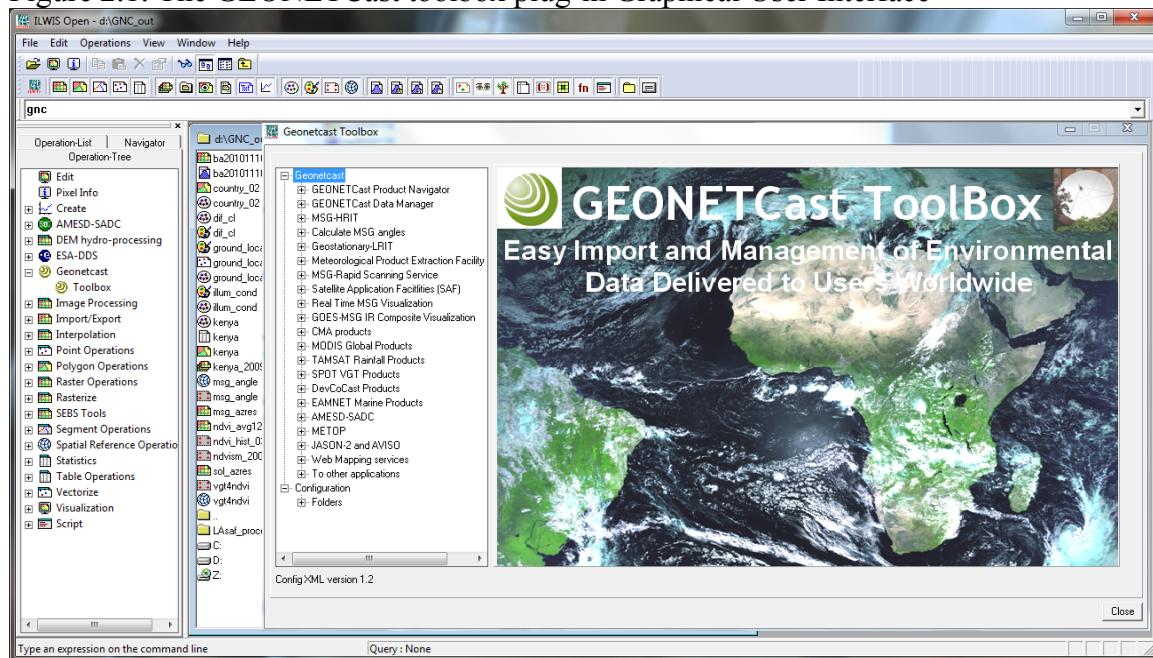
ILWIS Open - d:\GNC_out

File Edit Operations View Window Help

gnc

Operation-List Navigator
Operation-Tree

Edit
Pixel Info
Create
AMESD-SADC
DEM hydro-processing
ESA-DDS
Geonetcast
Toolbox
Image Processing
Import/Export
Interpolation
Point Operations
Polygon Operations
Raster Operations
Rasterize
SEBS Tools
Segment Operations
Spatial Reference Operatio
Statistics
Table Operations
Vectorize
Visualization
Script

d:\GNC_o
ba2010111
ba2010111
country_02
country_02
dif_cl
dif_cl
ground_loca
ground_loca
ground_loca
illum_cond
illum_cond
kenya
kenya
kenya
kenya_200
msg_angle
msg_angle
msg_azres
ndvi_avg12
ndvi_hist_0
ndvism_200
sol_azres
vgt4ndvi
vgt4ndvi
..
LAsaf_proc
C:
D:
Z:

Geonetcast Toolbox

Geonetcast
GEONETCast Product Navigator
GEONETCast Data Manager
MSG-HRIT
Calculate MSG angles
Geostationary-LRIT
Meteorological Product Extraction Facility
MSG-Rapid Scanning Service
Satellite Application Facilities (SAF)
Real Time MSG Visualization
GOES-MSG IR Composite Visualization
CMA products
MODIS Global Products
TAMSAT Rainfall Products
SPOT VGT Products
DevCoCast Products
EAMNET Marine Products
AMESD-SADC
METOP
JASON-2 and AVISO
Web Mapping services
To other applications
Configuration
Folders

GEONETCast ToolBox
Easy Import and Management of Environmental Data Delivered to Users Worldwide

Config XML version 1.2

Close

Type an expression on the command line
Query : None